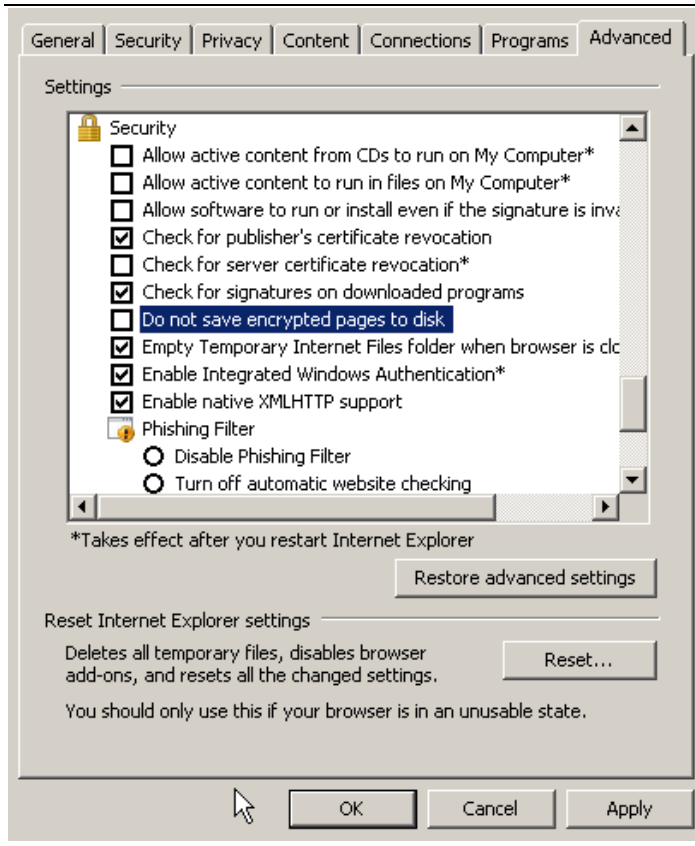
General | Security | Privacy | Content | Connections | Programs | Advanced

Settings

Security
Allow active content from CDs to run on My Computer*
Allow active content to run in files on My Computer*
Allow software to run or install even if the signature is inva
Check for publisher's certificate revocation
Check for server certificate revocation*
Check for signatures on downloaded programs
Do not save encrypted pages to disk
Empty Temporary Internet Files folder when browser is clo
Enable Integrated Windows Authentication*
Enable native XMLHTTP support
Phishing Filter
Disable Phishing Filter
Turn off automatic website checking

*Takes effect after you restart Internet Explorer

Restore advanced settings

Reset Internet Explorer settings

Deletes all temporary files, disables browser add-ons, and resets all the changed settings.

Reset...

You should only use this if your browser is in an unusable state.

OK | Cancel | Apply